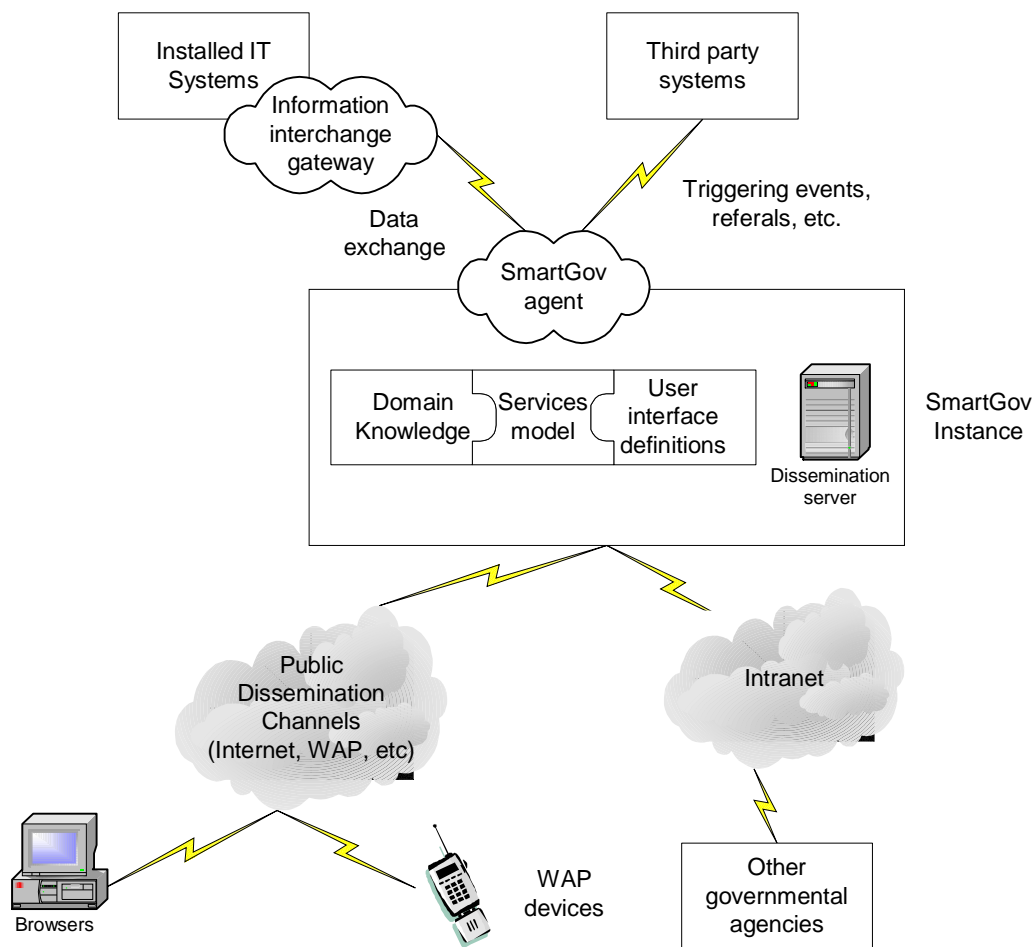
Installed IT Systems

Information interchange gateway

Third party systems

Triggering events, referals, etc.

Data exchange

SmartGov agent

Domain Knowledge

Services model

User interface definitions

Dissemination server

SmartGov Instance

Public Dissemination Channels (Internet, WAP, etc)

Intranet

Browsers

WAP devices

Other governmental agencies